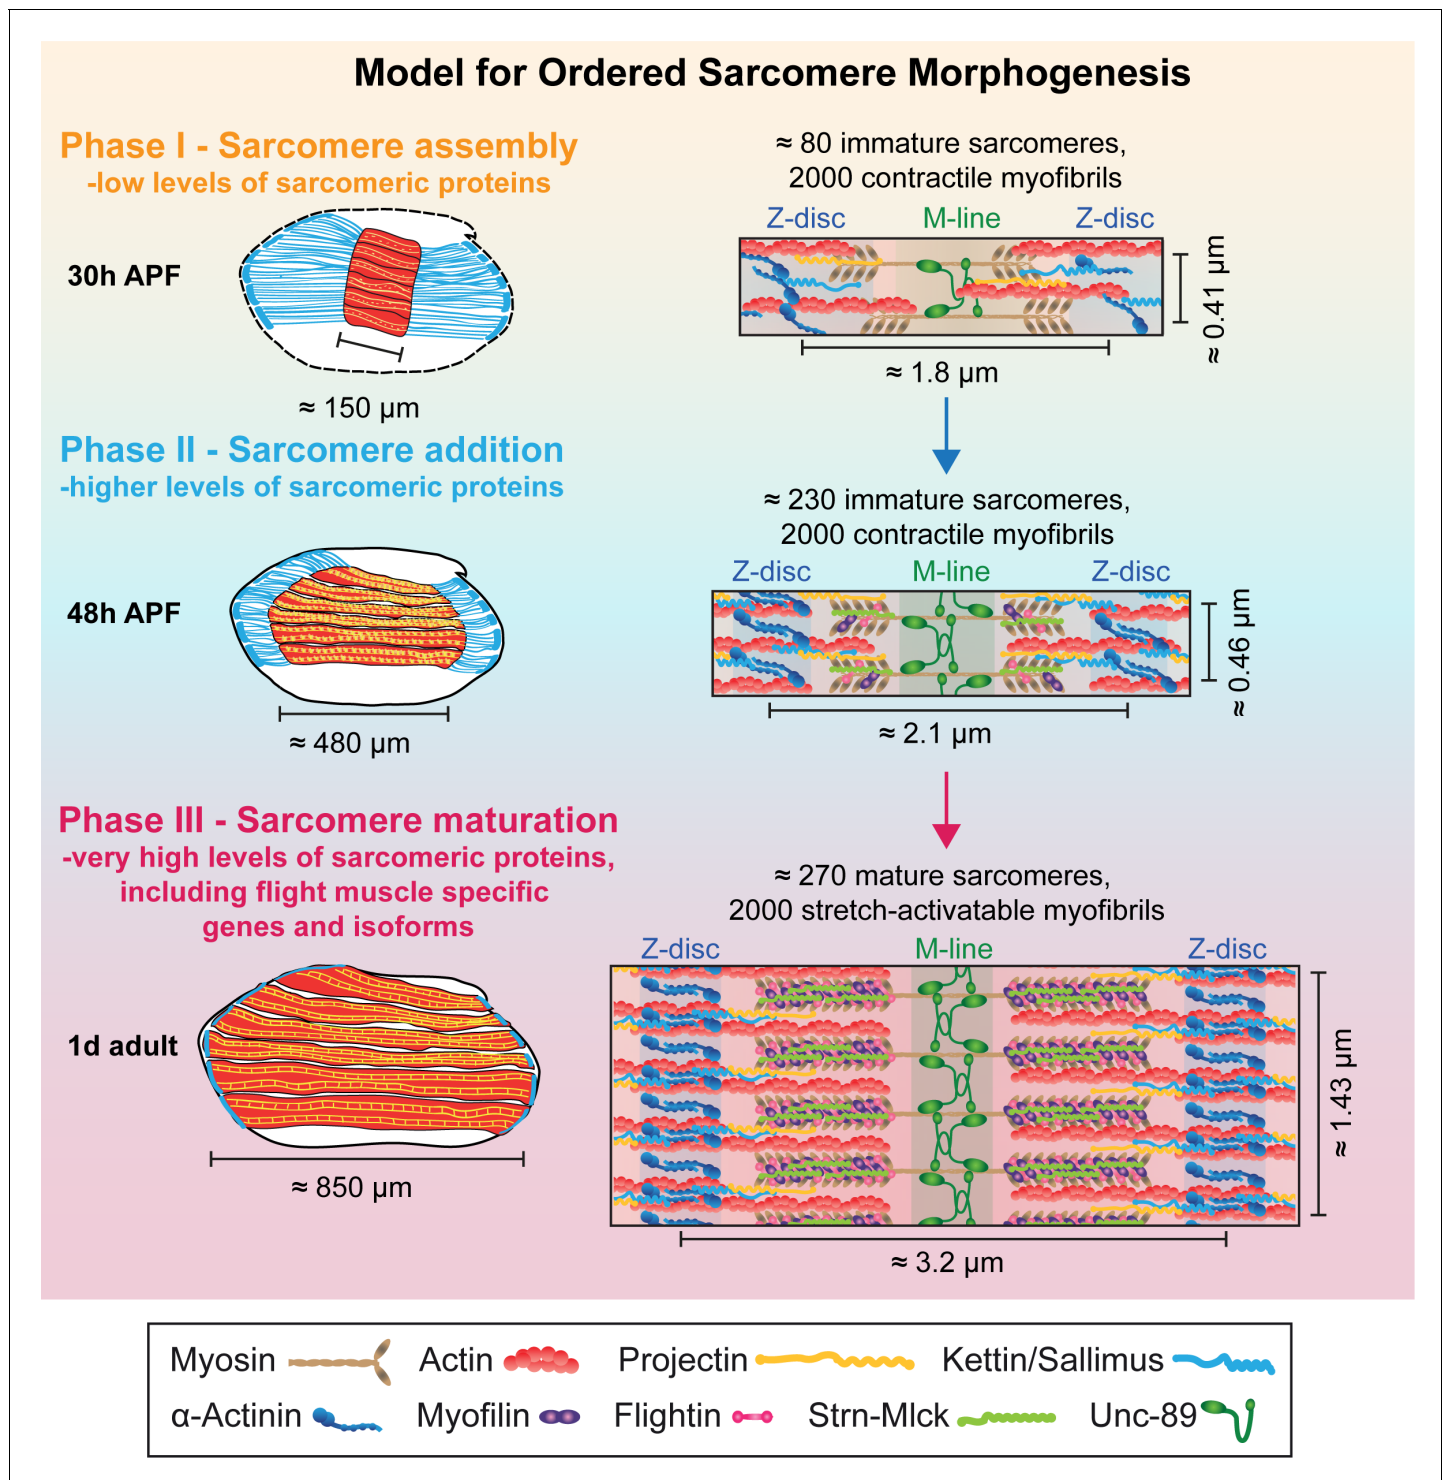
Model for Ordered Sarcomere Morphogenesis

Phase I - Sarcomere assembly
-low levels of sarcomeric proteins

30h APF

≈ 150 µm

≈ 80 immature sarcomeres, 2000 contractile myofibrils

Z-disc M-line Z-disc

≈ 0.41 µm

≈ 1.8 µm

Phase II - Sarcomere addition
-higher levels of sarcomeric proteins

48h APF

≈ 480 µm

≈ 230 immature sarcomeres, 2000 contractile myofibrils

Z-disc M-line Z-disc

≈ 0.46 µm

≈ 2.1 µm

Phase III - Sarcomere maturation
-very high levels of sarcomeric proteins, including flight muscle specific genes and isoforms

1d adult

≈ 850 µm

≈ 270 mature sarcomeres, 2000 stretch-activatable myofibrils

Z-disc M-line Z-disc

≈ 1.43 µm

≈ 3.2 µm

Myosin Actin Projectin Kettin/Sallimus
α-Actinin Myofilin Flightin Strn-Mlck Unc-89